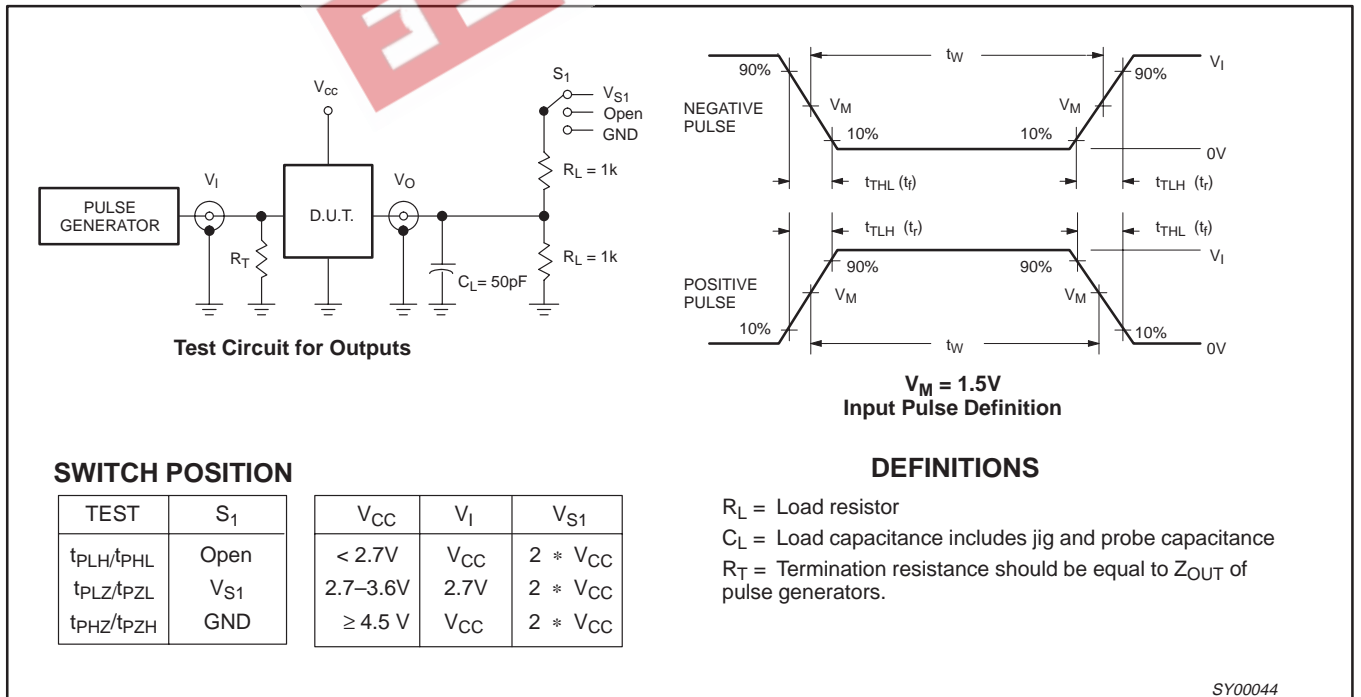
$V_{cc}$

$S_1$

$V_{S1}$
Open
GND

$V_I$

$V_O$

PULSE GENERATOR

D.U.T.

$R_T$

$R_L = 1k$

$R_L = 1k$

$C_L = 50pF$

**Test Circuit for Outputs**

$t_W$

90%

$V_I$

NEGATIVE PULSE

$V_M$

$V_M$

90%

10%

10%

0V

$t_{THL}$ $(t_f)$

$t_{TLH}$ $(t_r)$

$t_{TLH}$ $(t_r)$

$t_{THL}$ $(t_f)$

$V_I$

90%

90%

POSITIVE PULSE

$V_M$

$V_M$

10%

10%

$t_W$

0V

**$V_M = 1.5V$**
**Input Pulse Definition**

**SWITCH POSITION**

| TEST | $S_1$ |
|---|---|
| $t_{PLH}/t_{PHL}$ | Open |
| $t_{PLZ}/t_{PZL}$ | $V_{S1}$ |
| $t_{PHZ}/t_{PZH}$ | GND |

| $V_{CC}$ | $V_I$ | $V_{S1}$ |
|---|---|---|
| < 2.7V | $V_{CC}$ | $2 * V_{CC}$ |
| 2.7–3.6V | 2.7V | $2 * V_{CC}$ |
| ≥ 4.5 V | $V_{CC}$ | $2 * V_{CC}$ |

**DEFINITIONS**

$R_L$ = Load resistor

$C_L$ = Load capacitance includes jig and probe capacitance

$R_T$ = Termination resistance should be equal to $Z_{OUT}$ of pulse generators.

SY00044